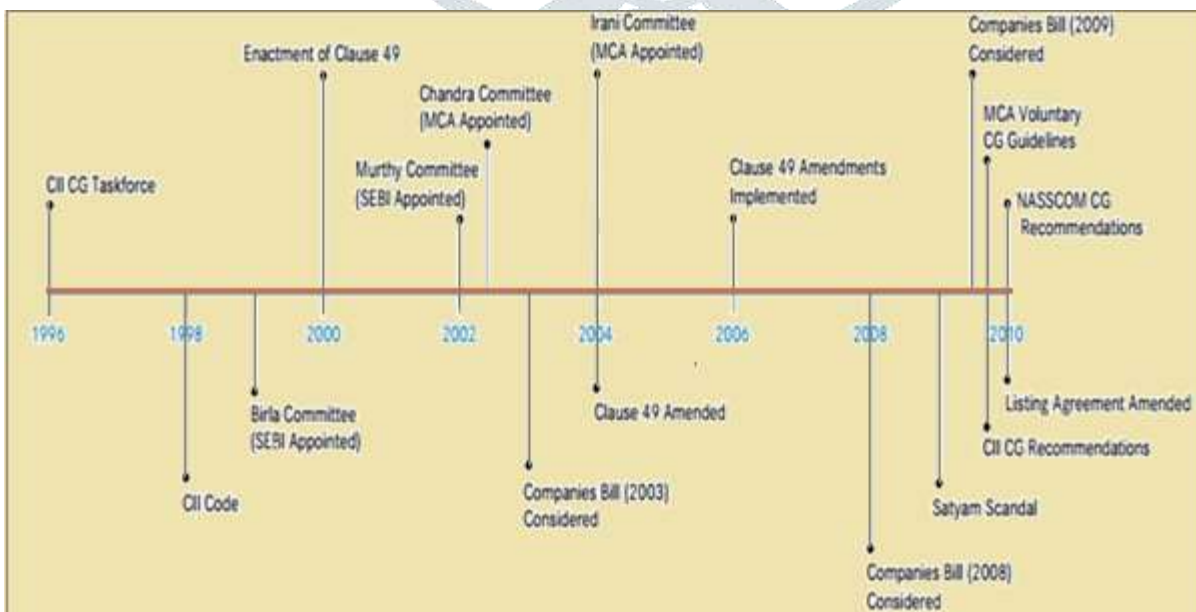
CII CG Taskforce

Enactment of Clause 49

Murthy Committee (SEBI Appointed)

Chandra Committee (MCA Appointed)

Irani Committee (MCA Appointed)

Clause 49 Amendments Implemented

Companies Bill (2009) Considered

MCA Voluntary CG Guidelines

NASSCOM CG Recommendations

1996

1998

2000

2002

2004

2006

2008

2010

CII Code

Birla Committee (SEBI Appointed)

Companies Bill (2003) Considered

Clause 49 Amended

Companies Bill (2008) Considered

Satyam Scandal

CII CG Recommendations

Listing Agreement Amended